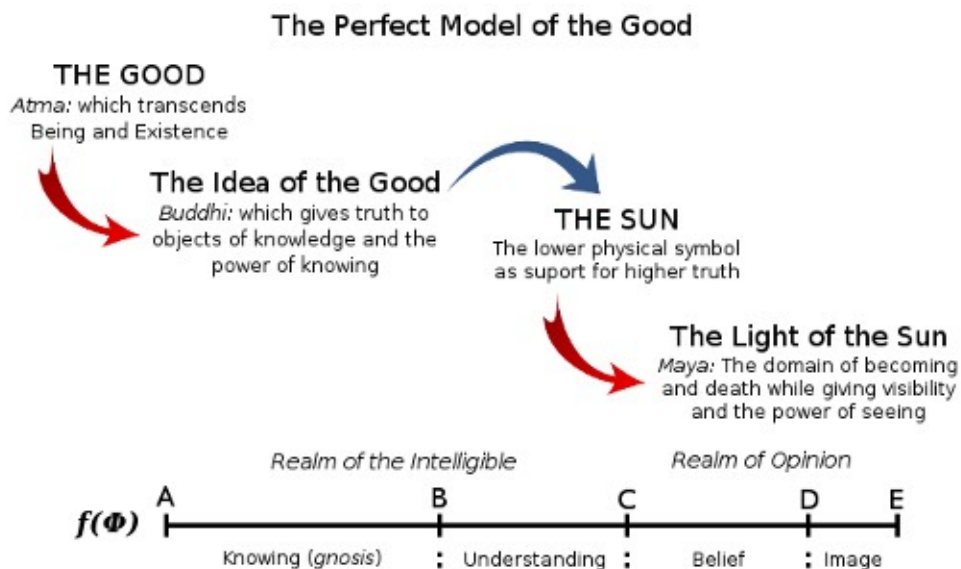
The Perfect Model of the Good

THE GOOD
*Atma:* which transcends Being and Existence

The Idea of the Good
*Buddhi:* which gives truth to objects of knowledge and the power of knowing

THE SUN
The lower physical symbol as suport for higher truth

The Light of the Sun
*Maya:* The domain of becoming and death while giving visibility and the power of seeing

*Realm of the Intelligible*

*Realm of Opinion*

$f(\Phi)$ A B C D E

Knowing (*gnosis*) : Understanding : Belief : Image